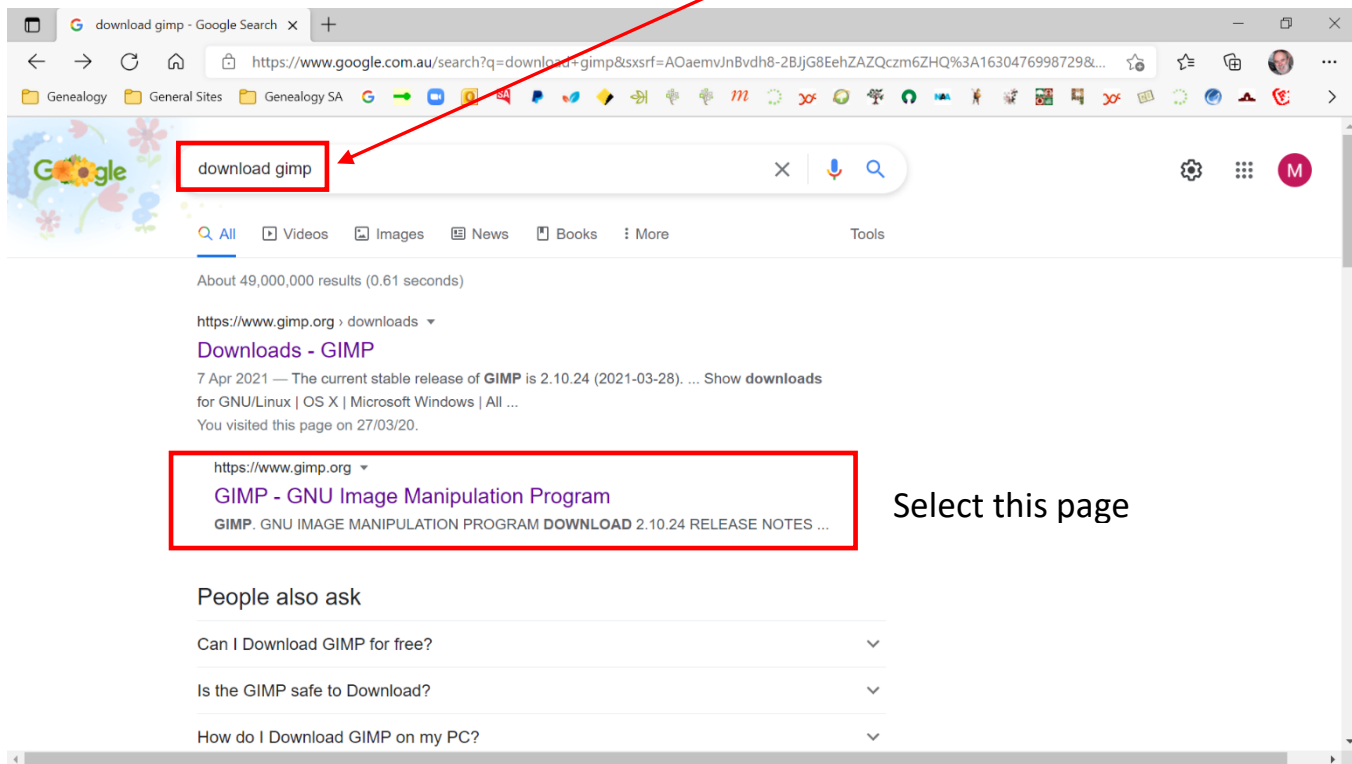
download gimp - Google Search ×

https://www.google.com.au/search?q=download+gimp&sxsrf=AOaemvJnBvdh8-2BJjG8EehZAZQczm6ZHQ%3A1630476998729&...

Genealogy General Sites Genealogy SA

Google

download gimp

All Videos Images News Books More Tools

About 49,000,000 results (0.61 seconds)

https://www.gimp.org › downloads

Downloads - GIMP

7 Apr 2021 — The current stable release of GIMP is 2.10.24 (2021-03-28). ... Show downloads for GNU/Linux | OS X | Microsoft Windows | All ...

You visited this page on 27/03/20.

https://www.gimp.org

GIMP - GNU Image Manipulation Program

GIMP. GNU IMAGE MANIPULATION PROGRAM DOWNLOAD 2.10.24 RELEASE NOTES ...

Select this page

People also ask

Can I Download GIMP for free?

Is the GIMP safe to Download?

How do I Download GIMP on my PC?